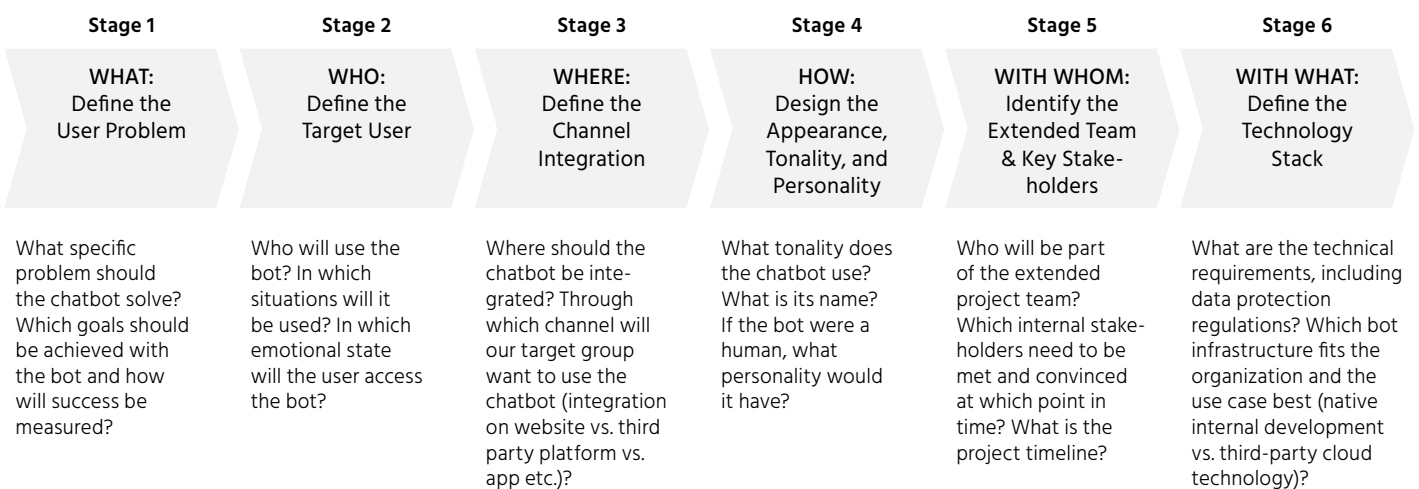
Stage 1

WHAT: Define the User Problem

What specific problem should the chatbot solve? Which goals should be achieved with the bot and how will success be measured?

Stage 2

WHO: Define the Target User

Who will use the bot? In which situations will it be used? In which emotional state will the user access the bot?

Stage 3

WHERE: Define the Channel Integration

Where should the chatbot be integrated? Through which channel will our target group want to use the chatbot (integration on website vs. third party platform vs. app etc.)?

Stage 4

HOW: Design the Appearance, Tonality, and Personality

What tonality does the chatbot use? What is its name? If the bot were a human, what personality would it have?

Stage 5

WITH WHOM: Identify the Extended Team & Key Stakeholders

Who will be part of the extended project team? Which internal stakeholders need to be met and convinced at which point in time? What is the project timeline?

Stage 6

WITH WHAT: Define the Technology Stack

What are the technical requirements, including data protection regulations? Which bot infrastructure fits the organization and the use case best (native internal development vs. third-party cloud technology)?